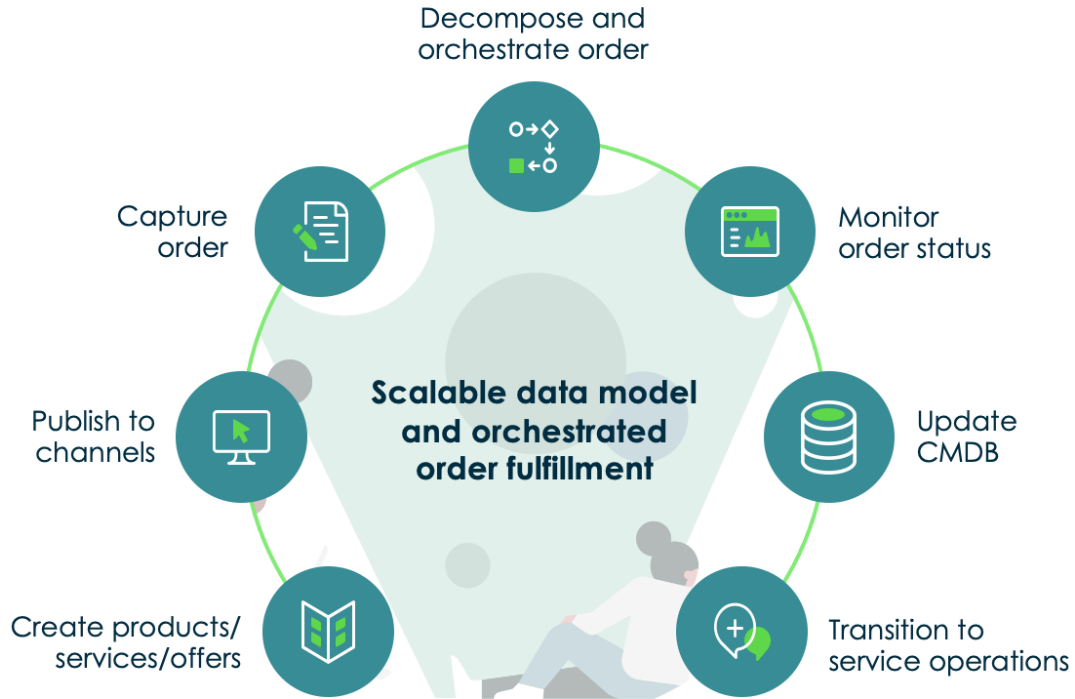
Decompose and orchestrate order

Capture order

Monitor order status

Scalable data model and orchestrated order fulfillment

Publish to channels

Update CMDB

Create products/ services/offers

Transition to service operations